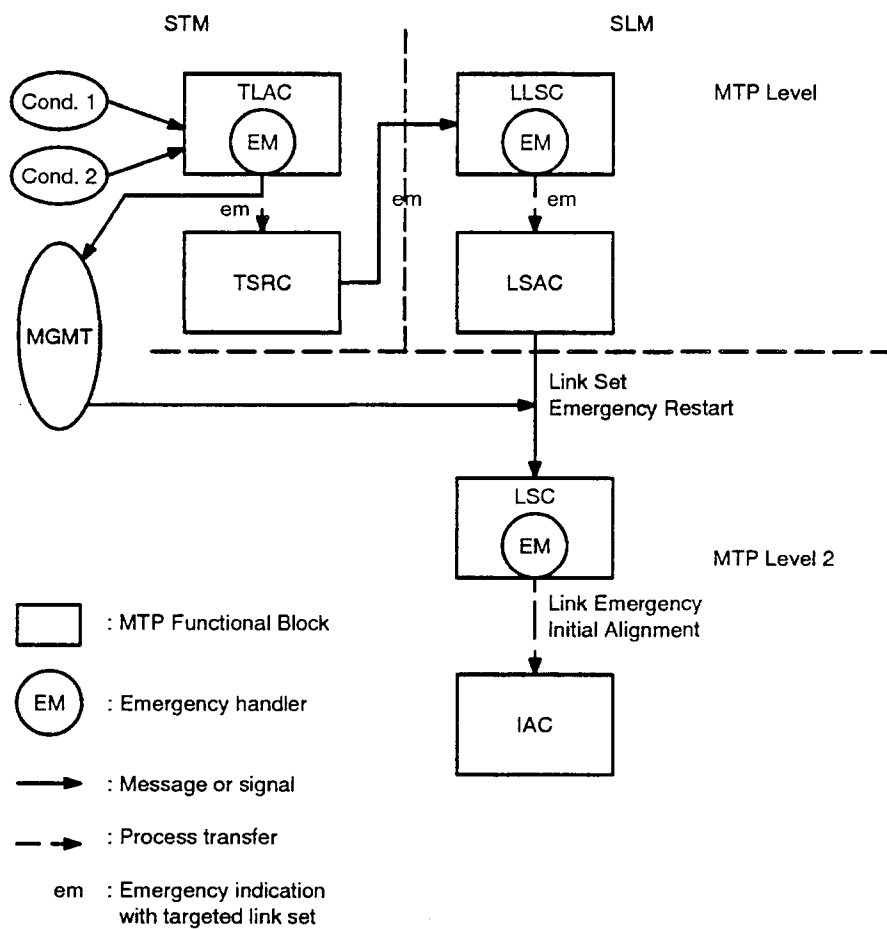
STM

SLM

MTP Level

Cond. 1

Cond. 2

TLAC

EM

em

MGMT

TSRC

em

LLSC

EM

em

LSAC

Link Set
Emergency Restart

LSC

EM

MTP Level 2

Link Emergency
Initial Alignment

IAC

: MTP Functional Block

EM : Emergency handler

: Message or signal

: Process transfer

em : Emergency indication with targeted link set